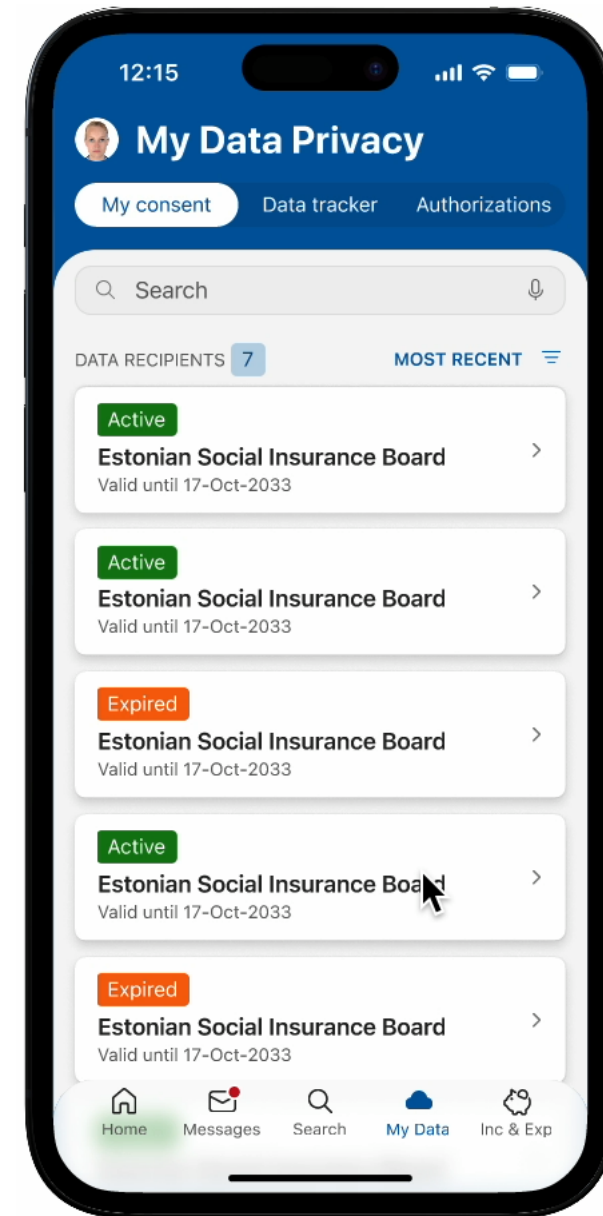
12:15

My Data Privacy

My consent
Data tracker
Authorizations

Search

DATA RECIPIENTS 7
MOST RECENT

Active
Estonian Social Insurance Board
Valid until 17-Oct-2033

Active
Estonian Social Insurance Board
Valid until 17-Oct-2033

Expired
Estonian Social Insurance Board
Valid until 17-Oct-2033

Active
Estonian Social Insurance Board
Valid until 17-Oct-2033

Expired
Estonian Social Insurance Board
Valid until 17-Oct-2033

Home
Messages
Search
My Data
Inc & Exp